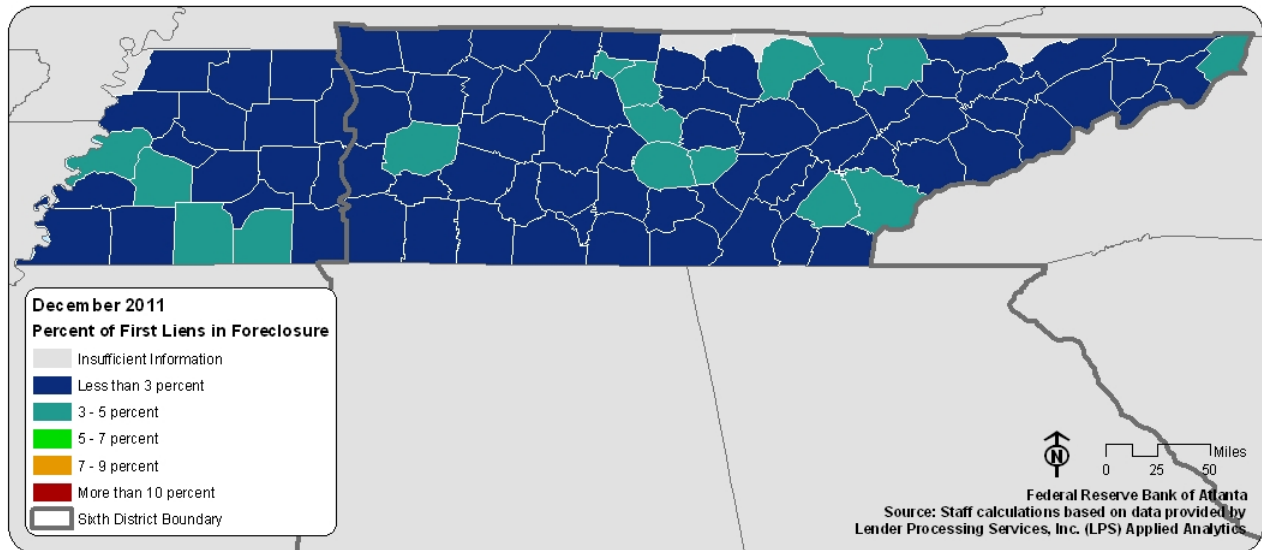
December 2011
Percent of First Liens in Foreclosure
Insufficient Information
Less than 3 percent
3 - 5 percent
5 - 7 percent
7 - 9 percent
More than 10 percent
Sixth District Boundary

N
Miles
0 25 50

Federal Reserve Bank of Atlanta
Source: Staff calculations based on data provided by
Lender Processing Services, Inc. (LPS) Applied Analytics.